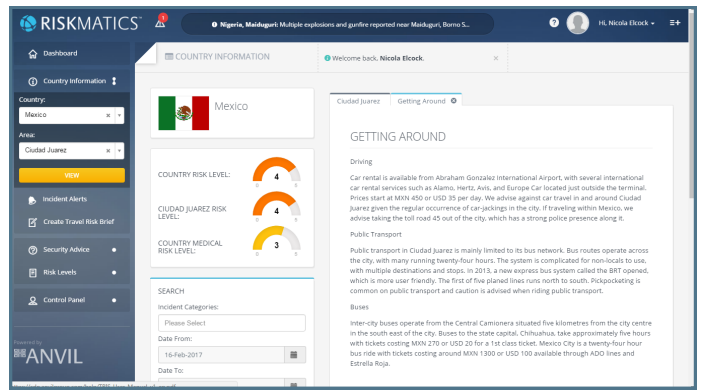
RISKMATICS

Nigeria, Maiduguri: Multiple explosions and gunfire reported near Maiduguri, Borno S...

Hi, Nicola Elcock

Dashboard

Country Information

Country:

Mexico

Area:

Ciudad Juarez

VIEW

Incident Alerts

Create Travel Risk Brief

Security Advice

Risk Levels

Control Panel

Powered by

ANVIL

COUNTRY INFORMATION

Welcome back, Nicola Elcock.

Mexico

COUNTRY RISK LEVEL: 4

CIUDAD JUAREZ RISK LEVEL: 4

COUNTRY MEDICAL RISK LEVEL: 3

SEARCH

Incident Categories:

Please Select

Date From:

16-Feb-2017

Date To:

Ciudad Juarez | Getting Around

GETTING AROUND

Driving

Car rental is available from Abraham Gonzalez International Airport, with several international car rental services such as Alamo, Hertz, Avis, and Europe Car located just outside the terminal. Prices start at MXN 450 or USD 35 per day. We advise against car travel in and around Ciudad Juarez given the regular occurrence of car-jackings in the city. If traveling within Mexico, we advise taking the toll road 45 out of the city, which has a strong police presence along it.

Public Transport

Public transport in Ciudad Juarez is mainly limited to its bus network. Bus routes operate across the city, with many running twenty-four hours. The system is complicated for non-locals to use, with multiple destinations and stops. In 2013, a new express bus system called the BRT opened, which is more user friendly. The first of five planed lines runs north to south. Pickpocketing is common on public transport and caution is advised when riding public transport.

Buses

Inter-city buses operate from the Central Camionera situated five kilometres from the city centre in the south east of the city. Buses to the state capital, Chihuahua, take approximately five hours with tickets costing MXN 270 or USD 20 for a 1st class ticket. Mexico City is a twenty-four hour bus ride with tickets costing around MXN 1300 or USD 100 available through ADO lines and Estrella Roja.